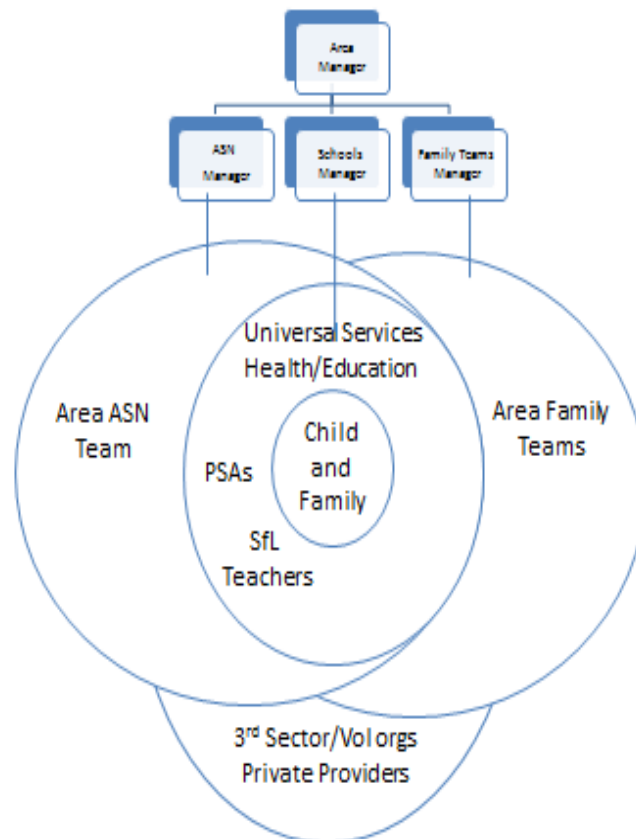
Area Manager

ASN Manager

Schools Manager

Family Teams Manager

Universal Services Health/Education

Area ASN Team

Child and Family

Area Family Teams

PSAs

SfL Teachers

3$^{rd}$ Sector/Vol orgs Private Providers